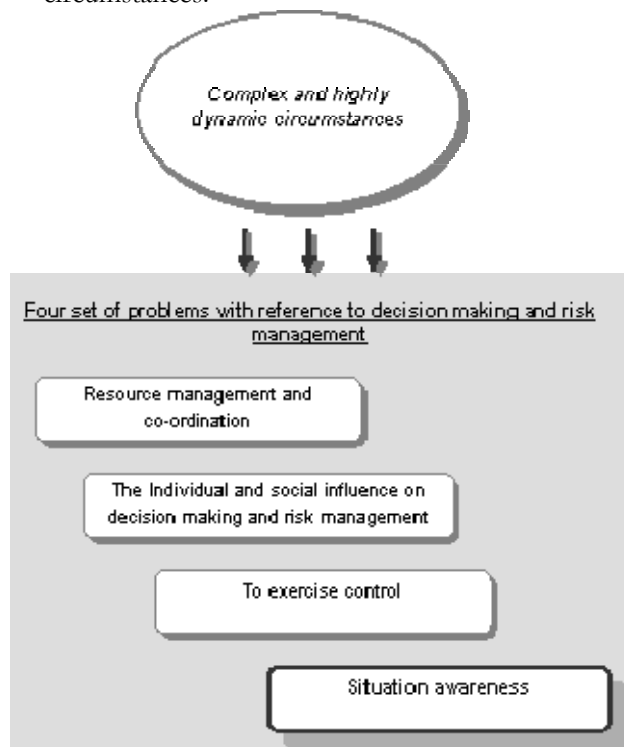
circumstances.

Complex and highly dynamic circumstances

Four set of problems with reference to decision making and risk management

Resource management and co-ordination

The Individual and social influence on decision making and risk management

To exercise control

Situation awareness